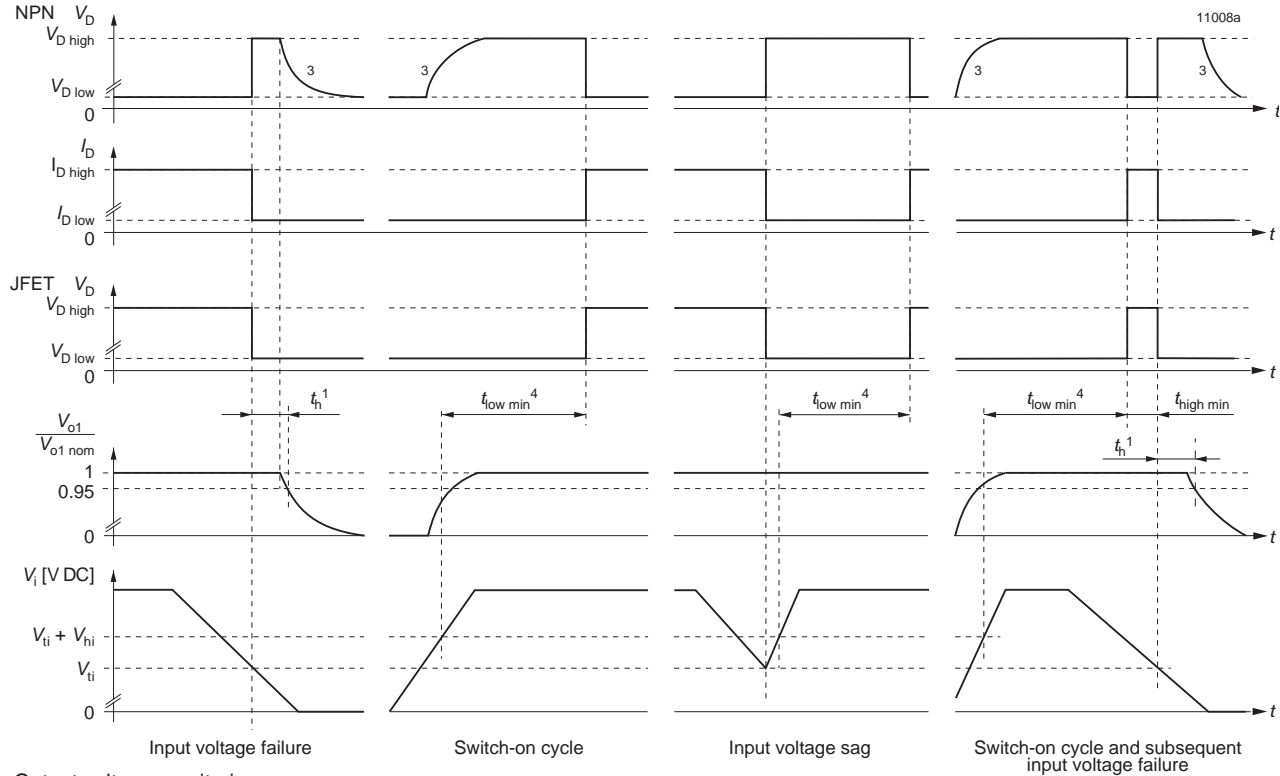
11008a

NPN $V_D$

$V_{D\ high}$

$V_{D\ low}$

0

3

3

3

3

$t$

$I_D$

$I_{D\ high}$

$I_{D\ low}$

0

$t$

JFET $V_D$

$V_{D\ high}$

$V_{D\ low}$

0

$t$

$t_h{}^1$

$t_{low\ min}{}^4$

$t_{low\ min}{}^4$

$t_{low\ min}{}^4$

$t_{high\ min}$

$\frac{V_{o1}}{V_{o1\ nom}}$

$t_h{}^1$

1

0.95

0

$t$

$V_i$ [V DC]

$V_{ti} + V_{hi}$

$V_{ti}$

0

$t$

Input voltage failure

Switch-on cycle

Input voltage sag

Switch-on cycle and subsequent input voltage failure